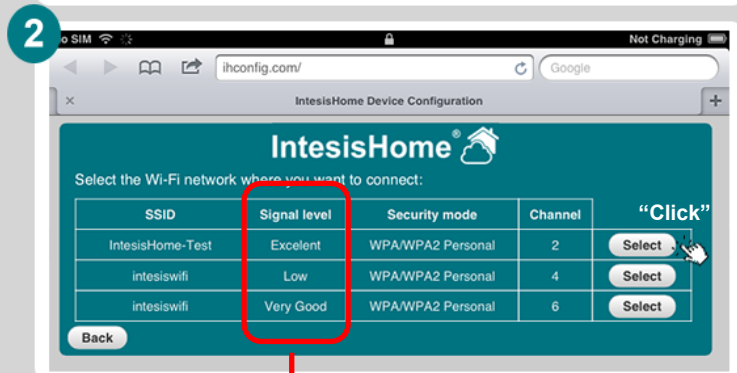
2

o SIM

Not Charging

ihconfig.com/

Google

IntesisHome Device Configuration

IntesisHome®

Select the Wi-Fi network where you want to connect:

"Click"

| SSID | Signal level | Security mode | Channel | |
|---|---|---|---|---|
| IntesisHome-Test | Excelent | WPA/WPA2 Personal | 2 | Select |
| intesiswifi | Low | WPA/WPA2 Personal | 4 | Select |
| intesiswifi | Very Good | WPA/WPA2 Personal | 6 | Select |

Back